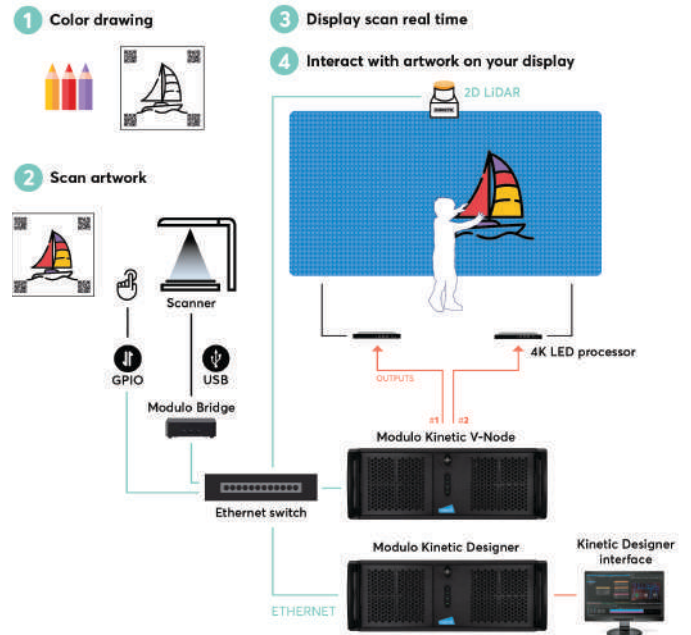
1 Color drawing

3 Display scan real time

4 Interact with artwork on your display

2D LiDAR

2 Scan artwork

Scanner

GPIO

USB

Modulo Bridge

OUTPUTS

#1

#2

4K LED processor

Modulo Kinetic V-Node

Ethernet switch

Modulo Kinetic Designer

Kinetic Designer interface

ETHERNET